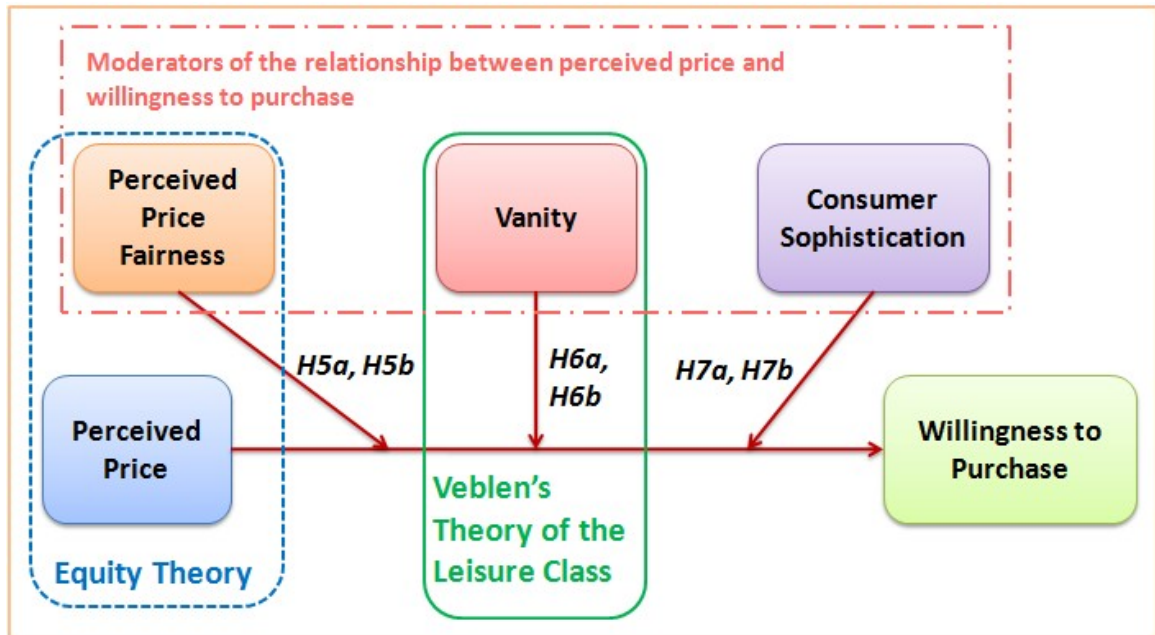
Moderators of the relationship between perceived price and willingness to purchase

Perceived Price Fairness

Vanity

Consumer Sophistication

H5a, H5b

H6a, H6b

H7a, H7b

Perceived Price

Willingness to Purchase

Veblen's Theory of the Leisure Class

Equity Theory